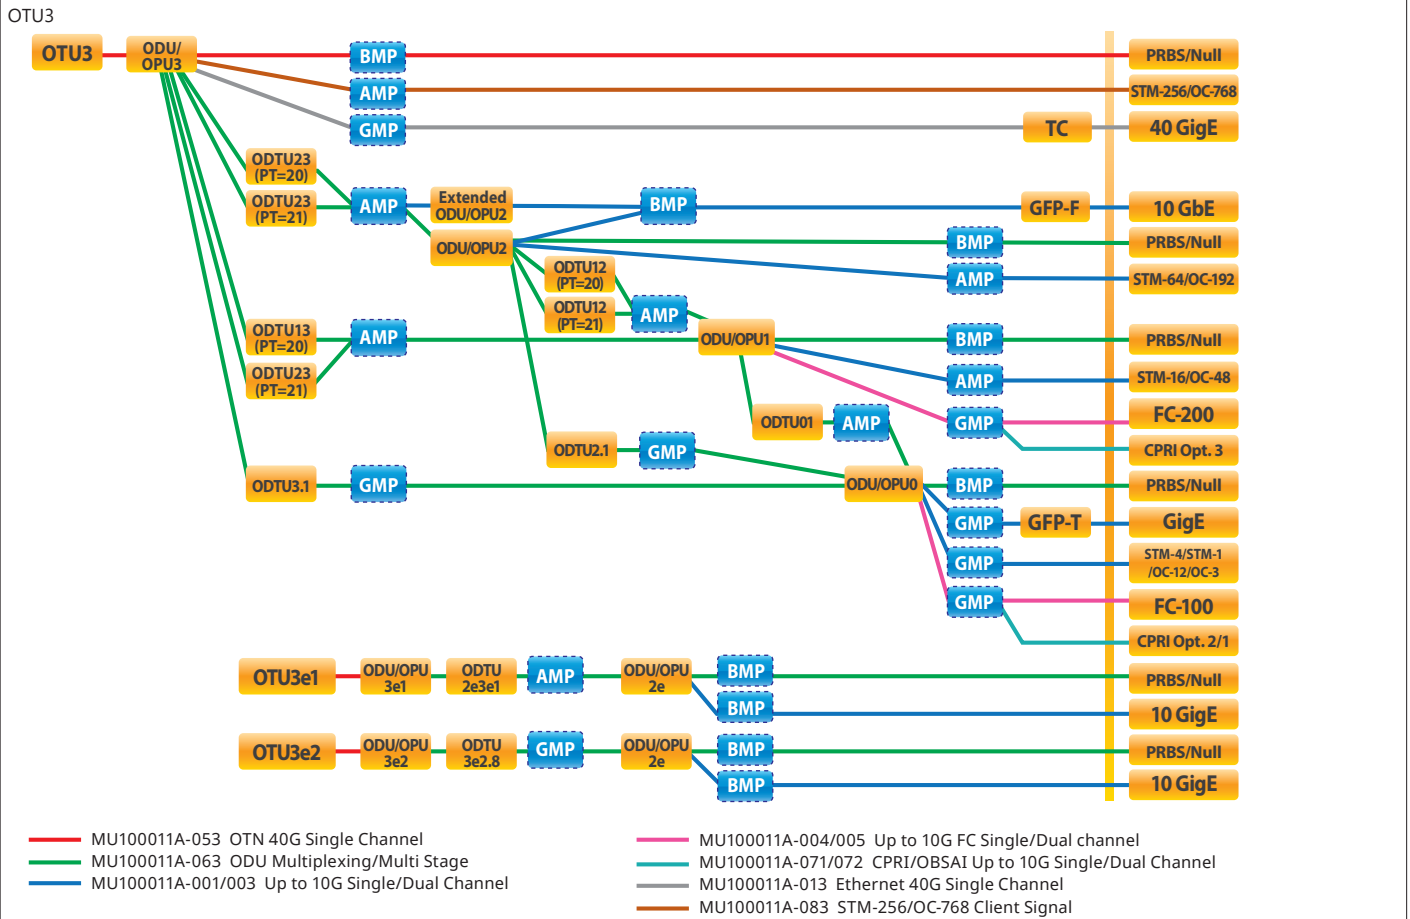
OTU3

OTU3
ODU/OPU3
BMP
AMP
GMP
PRBS/Null
STM-256/OC-768
TC
40 GigE

ODTU23 (PT=20)
ODTU23 (PT=21)
AMP
Extended ODU/OPU2
BMP
GFP-F
10 GbE
ODU/OPU2
BMP
PRBS/Null
AMP
STM-64/OC-192
ODTU12 (PT=20)
ODTU12 (PT=21)
AMP
ODTU13 (PT=20)
ODTU23 (PT=21)
AMP
ODU/OPU1
BMP
PRBS/Null
AMP
STM-16/OC-48
ODTU01
AMP
GMP
FC-200
CPRI Opt. 3
ODTU2.1
GMP
ODTU3.1
GMP
ODU/OPU0
BMP
PRBS/Null
GMP
GFP-T
GigE
GMP
STM-4/STM-1 /OC-12/OC-3
GMP
FC-100
CPRI Opt. 2/1

OTU3e1
ODU/OPU 3e1
ODTU 2e3e1
AMP
ODU/OPU 2e
BMP
PRBS/Null
BMP
10 GigE

OTU3e2
ODU/OPU 3e2
ODTU 3e2.8
GMP
ODU/OPU 2e
BMP
PRBS/Null
BMP
10 GigE

MU100011A-053 OTN 40G Single Channel
MU100011A-063 ODU Multiplexing/Multi Stage
MU100011A-001/003 Up to 10G Single/Dual Channel
MU100011A-004/005 Up to 10G FC Single/Dual channel
MU100011A-071/072 CPRI/OBSAI Up to 10G Single/Dual Channel
MU100011A-013 Ethernet 40G Single Channel
MU100011A-083 STM-256/OC-768 Client Signal